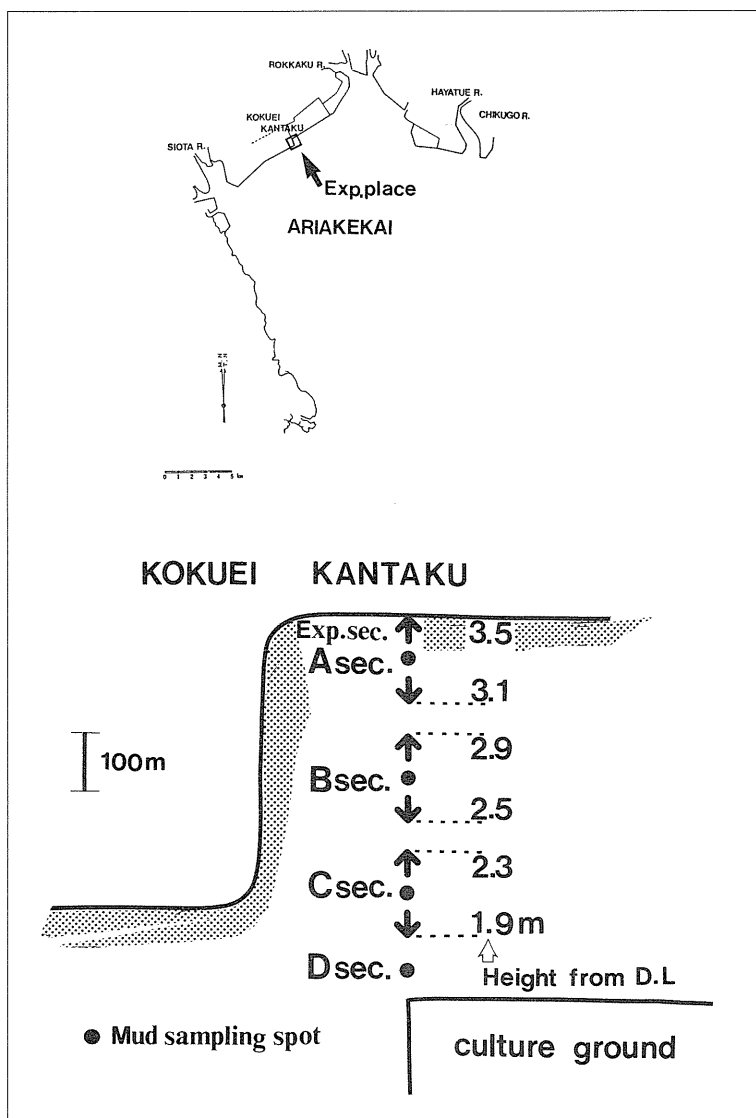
ROKKAKU R.
HAYATUE R.
CHIKUGO R.
KOKUEI KANTAKU
SIOTA R.
Exp.place
ARIAKEKAI
0 1 2 3 4 5 km

KOKUEI KANTAKU

Exp.sec.
3.5
A sec.
3.1
100m
2.9
B sec.
2.5
2.3
C sec.
1.9 m
D sec.
Height from D.L
● Mud sampling spot
culture ground